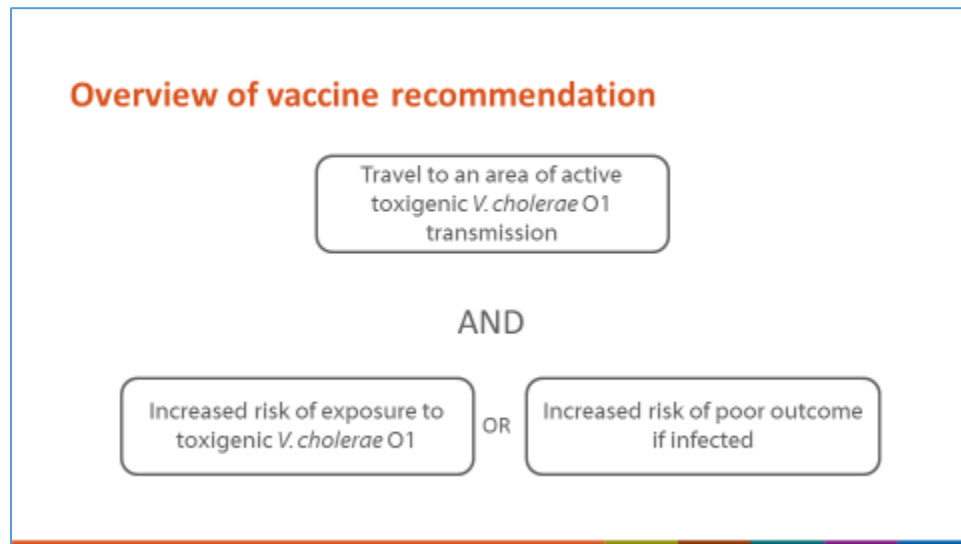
Overview of vaccine recommendation

Travel to an area of active toxigenic V. cholerae O1 transmission

AND

Increased risk of exposure to toxigenic V. cholerae O1

OR

Increased risk of poor outcome if infected